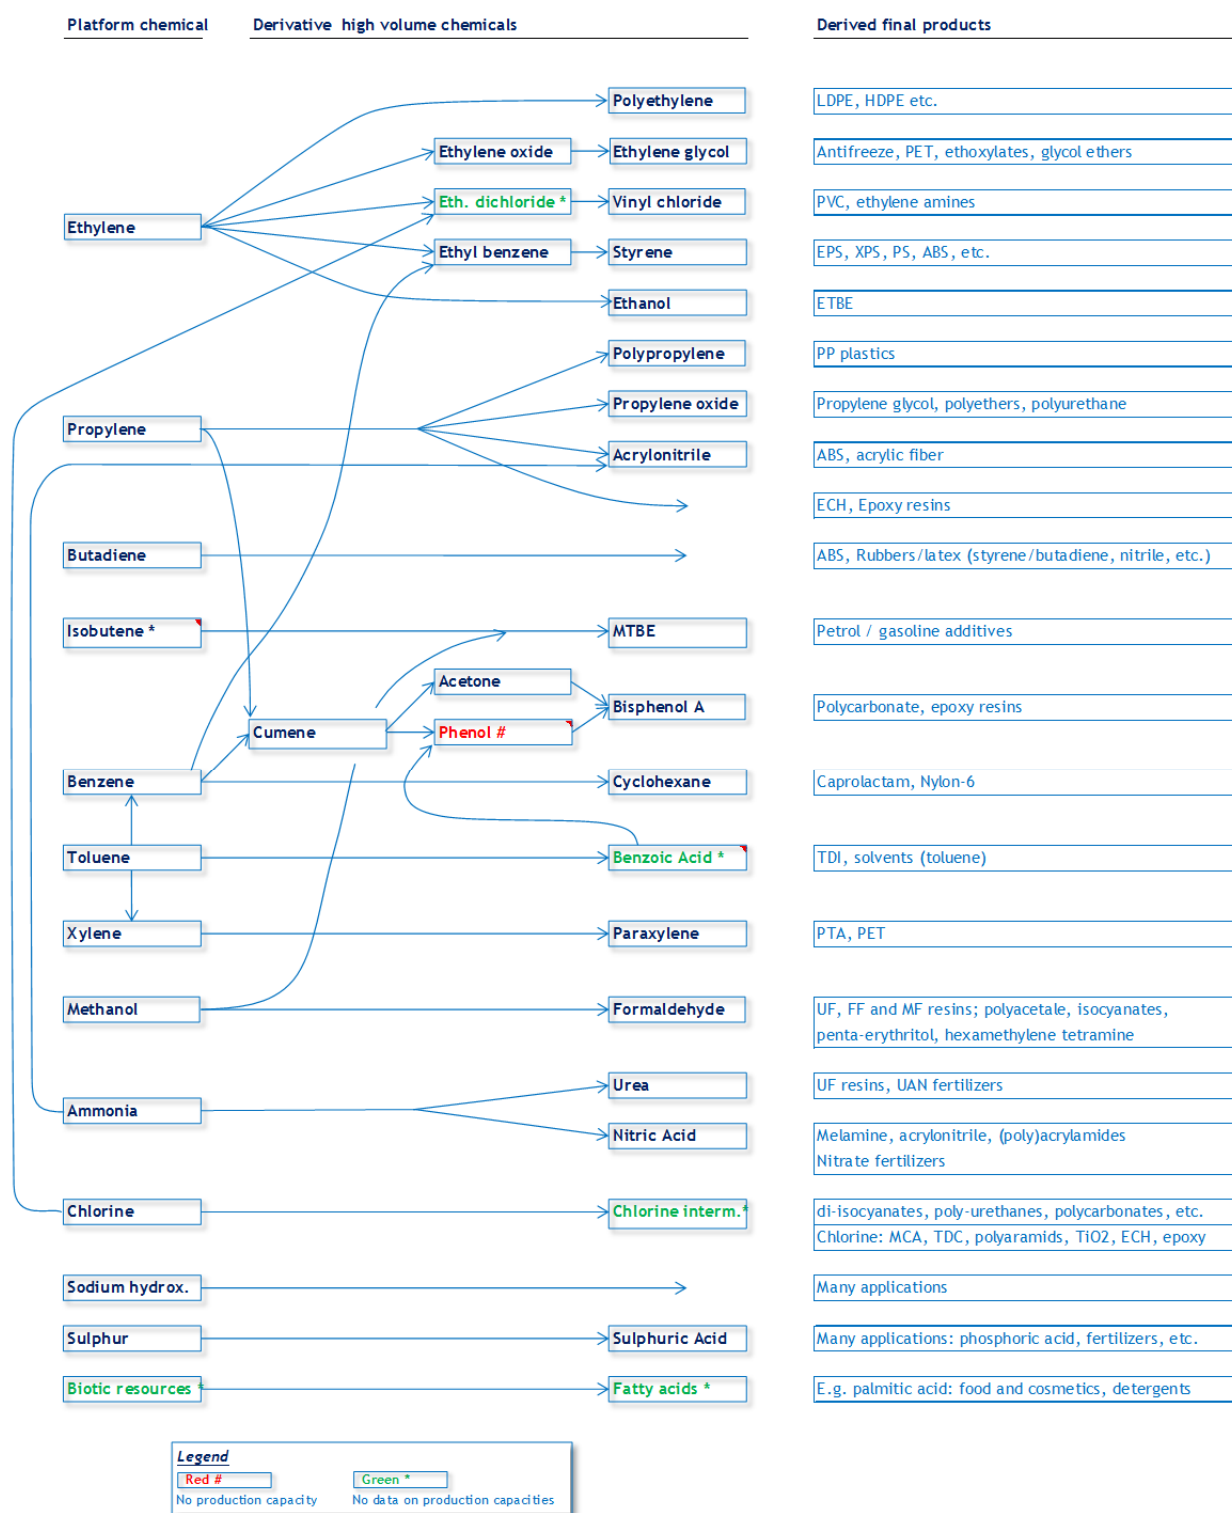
Platform chemical

Derivative high volume chemicals

Derived final products

Polyethylene

LDPE, HDPE etc.

Ethylene oxide

Ethylene glycol

Antifreeze, PET, ethoxylates, glycol ethers

Eth. dichloride *

Vinyl chloride

PVC, ethylene amines

Ethylene

Ethyl benzene

Styrene

EPS, XPS, PS, ABS, etc.

Ethanol

ETBE

Polypropylene

PP plastics

Propylene oxide

Propylene glycol, polyethers, polyurethane

Propylene

Acrylonitrile

ABS, acrylic fiber

ECH, Epoxy resins

Butadiene

ABS, Rubbers/latex (styrene/butadiene, nitrile, etc.)

Isobutene *

MTBE

Petrol / gasoline additives

Acetone

Bisphenol A

Polycarbonate, epoxy resins

Cumene

Phenol #

Benzene

Cyclohexane

Caprolactam, Nylon-6

Toluene

Benzoic Acid *

TDI, solvents (toluene)

Xylene

Paraxylene

PTA, PET

Methanol

Formaldehyde

UF, FF and MF resins; polyacetale, isocyanates, penta-erythritol, hexamethylene tetramine

Urea

UF resins, UAN fertilizers

Ammonia

Nitric Acid

Melamine, acrylonitrile, (poly)acrylamides
Nitrate fertilizers

Chlorine

Chlorine interm.*

di-isocyanates, poly-urethanes, polycarbonates, etc.
Chlorine: MCA, TDC, polyaramids, TiO2, ECH, epoxy

Sodium hydrox.

Many applications

Sulphur

Sulphuric Acid

Many applications: phosphoric acid, fertilizers, etc.

Biotic resources *

Fatty acids *

E.g. palmitic acid: food and cosmetics, detergents

Legend
Red #
No production capacity
Green *
No data on production capacities